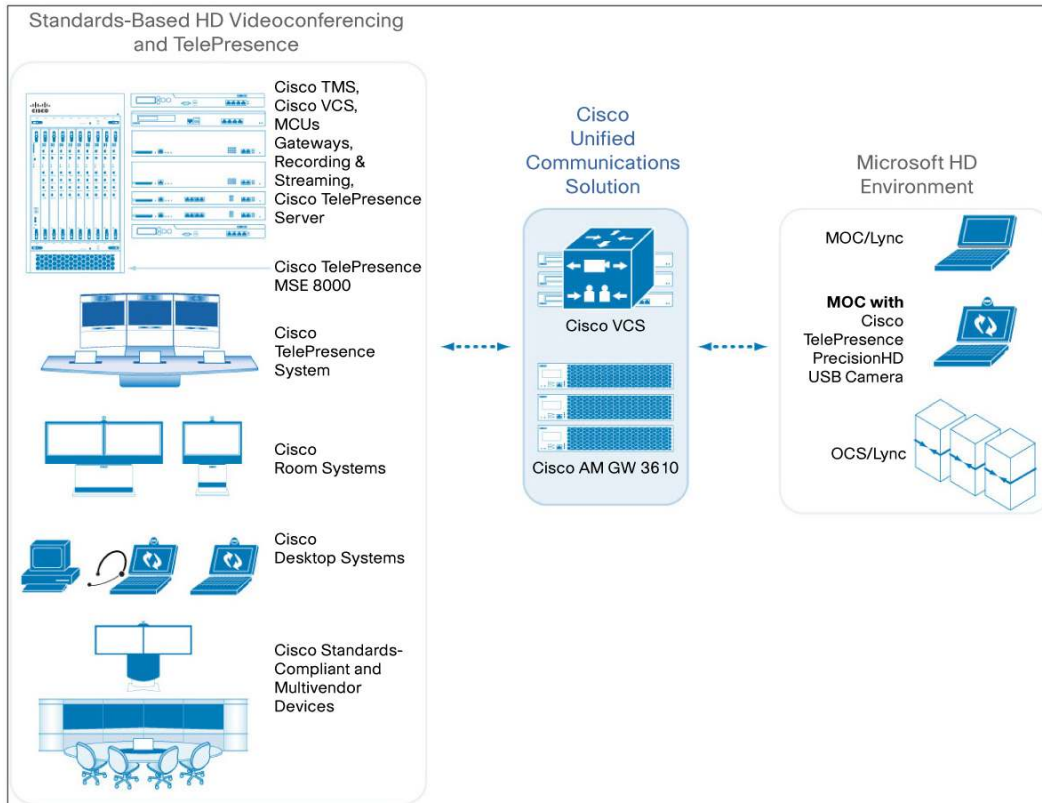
Standards-Based HD Videoconferencing and TelePresence

Cisco TMS, Cisco VCS, MCUs Gateways, Recording & Streaming, Cisco TelePresence Server

Cisco TelePresence MSE 8000

Cisco TelePresence System

Cisco Room Systems

Cisco Desktop Systems

Cisco Standards-Compliant and Multivendor Devices

Cisco Unified Communications Solution

Cisco VCS

Cisco AM GW 3610

Microsoft HD Environment

MOC/Lync

**MOC with** Cisco TelePresence PrecisionHD USB Camera

OCS/Lync